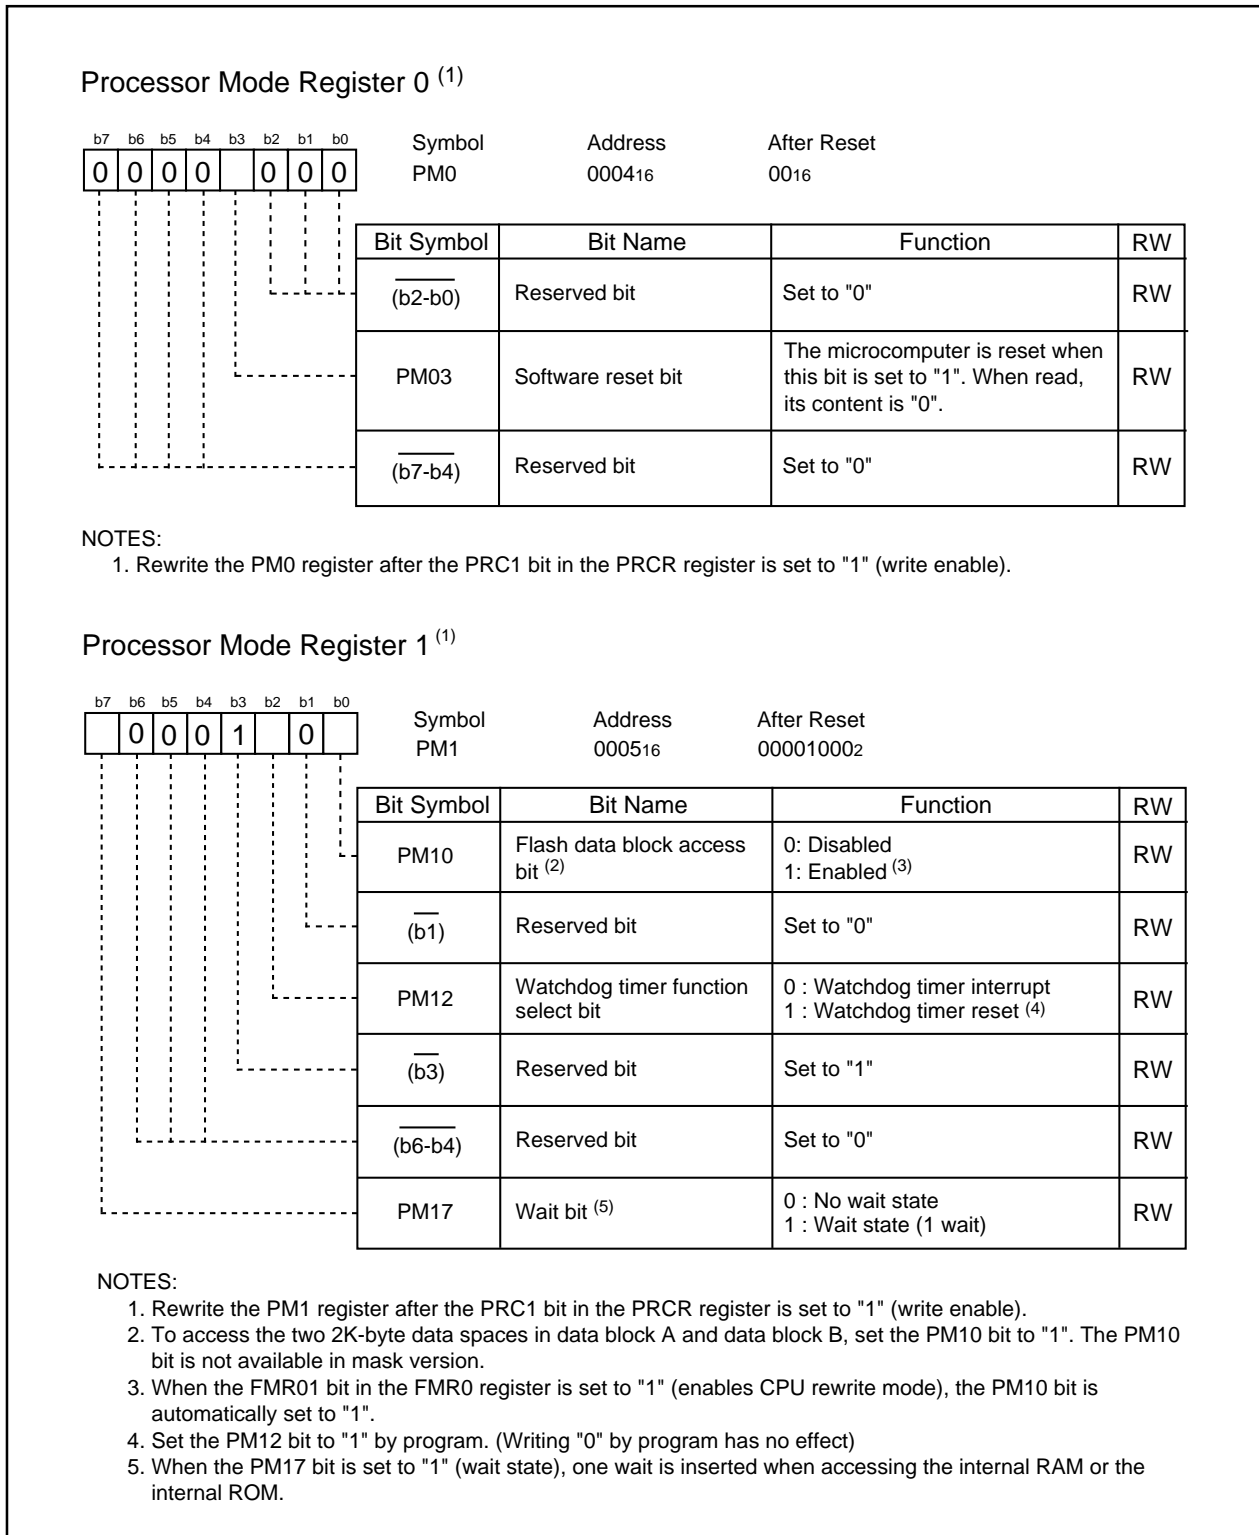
Processor Mode Register 0 $^{(1)}$

b7 b6 b5 b4 b3 b2 b1 b0
0 0 0 0 0 0 0

Symbol PM0
Address $0004_{16}$
After Reset $00_{16}$

| Bit Symbol | Bit Name | Function | RW |
|---|---|---|---|
| $\overline{\phantom{x}}$ (b2-b0) | Reserved bit | Set to "0" | RW |
| PM03 | Software reset bit | The microcomputer is reset when this bit is set to "1". When read, its content is "0". | RW |
| $\overline{\phantom{x}}$ (b7-b4) | Reserved bit | Set to "0" | RW |

NOTES:
1. Rewrite the PM0 register after the PRC1 bit in the PRCR register is set to "1" (write enable).

Processor Mode Register 1 $^{(1)}$

b7 b6 b5 b4 b3 b2 b1 b0
0 0 0 1 0

Symbol PM1
Address $0005_{16}$
After Reset $00001000_2$

| Bit Symbol | Bit Name | Function | RW |
|---|---|---|---|
| PM10 | Flash data block access bit $^{(2)}$ | 0: Disabled 1: Enabled $^{(3)}$ | RW |
| $\overline{\phantom{x}}$ (b1) | Reserved bit | Set to "0" | RW |
| PM12 | Watchdog timer function select bit | 0 : Watchdog timer interrupt 1 : Watchdog timer reset $^{(4)}$ | RW |
| $\overline{\phantom{x}}$ (b3) | Reserved bit | Set to "1" | RW |
| $\overline{\phantom{x}}$ (b6-b4) | Reserved bit | Set to "0" | RW |
| PM17 | Wait bit $^{(5)}$ | 0 : No wait state 1 : Wait state (1 wait) | RW |

NOTES:
1. Rewrite the PM1 register after the PRC1 bit in the PRCR register is set to "1" (write enable).
2. To access the two 2K-byte data spaces in data block A and data block B, set the PM10 bit to "1". The PM10 bit is not available in mask version.
3. When the FMR01 bit in the FMR0 register is set to "1" (enables CPU rewrite mode), the PM10 bit is automatically set to "1".
4. Set the PM12 bit to "1" by program. (Writing "0" by program has no effect)
5. When the PM17 bit is set to "1" (wait state), one wait is inserted when accessing the internal RAM or the internal ROM.